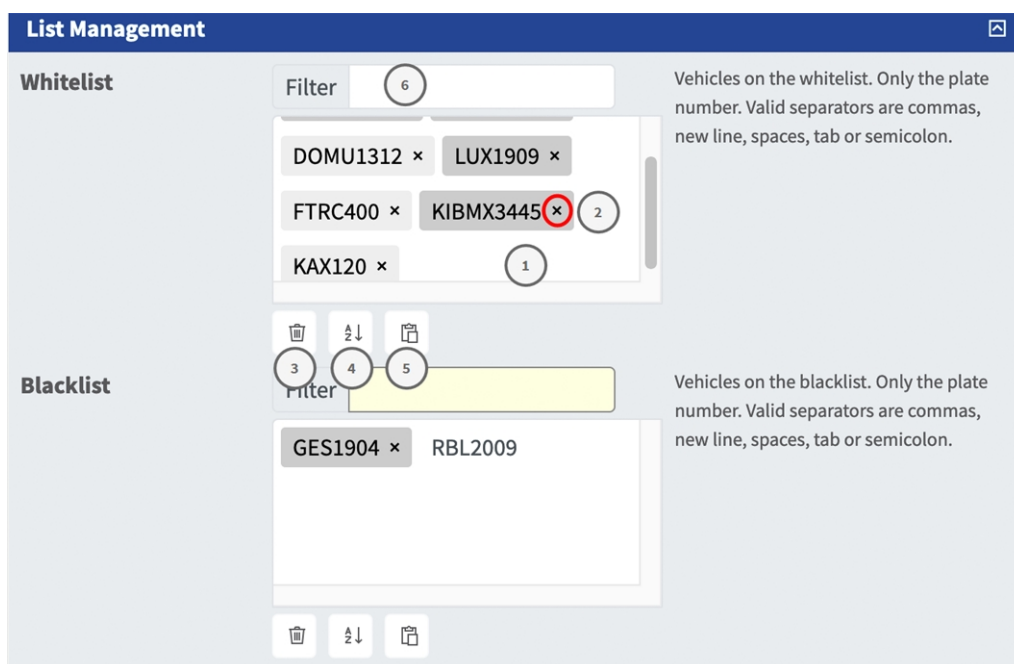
List Management

Whitelist

Filter 6

DOMU1312 × LUX1909 ×

FTRC400 × KIBMX3445 × 2

KAX120 × 1

3 4 5

Vehicles on the whitelist. Only the plate number. Valid separators are commas, new line, spaces, tab or semicolon.

Blacklist

Filter

GES1904 × RBL2009

Vehicles on the blacklist. Only the plate number. Valid separators are commas, new line, spaces, tab or semicolon.